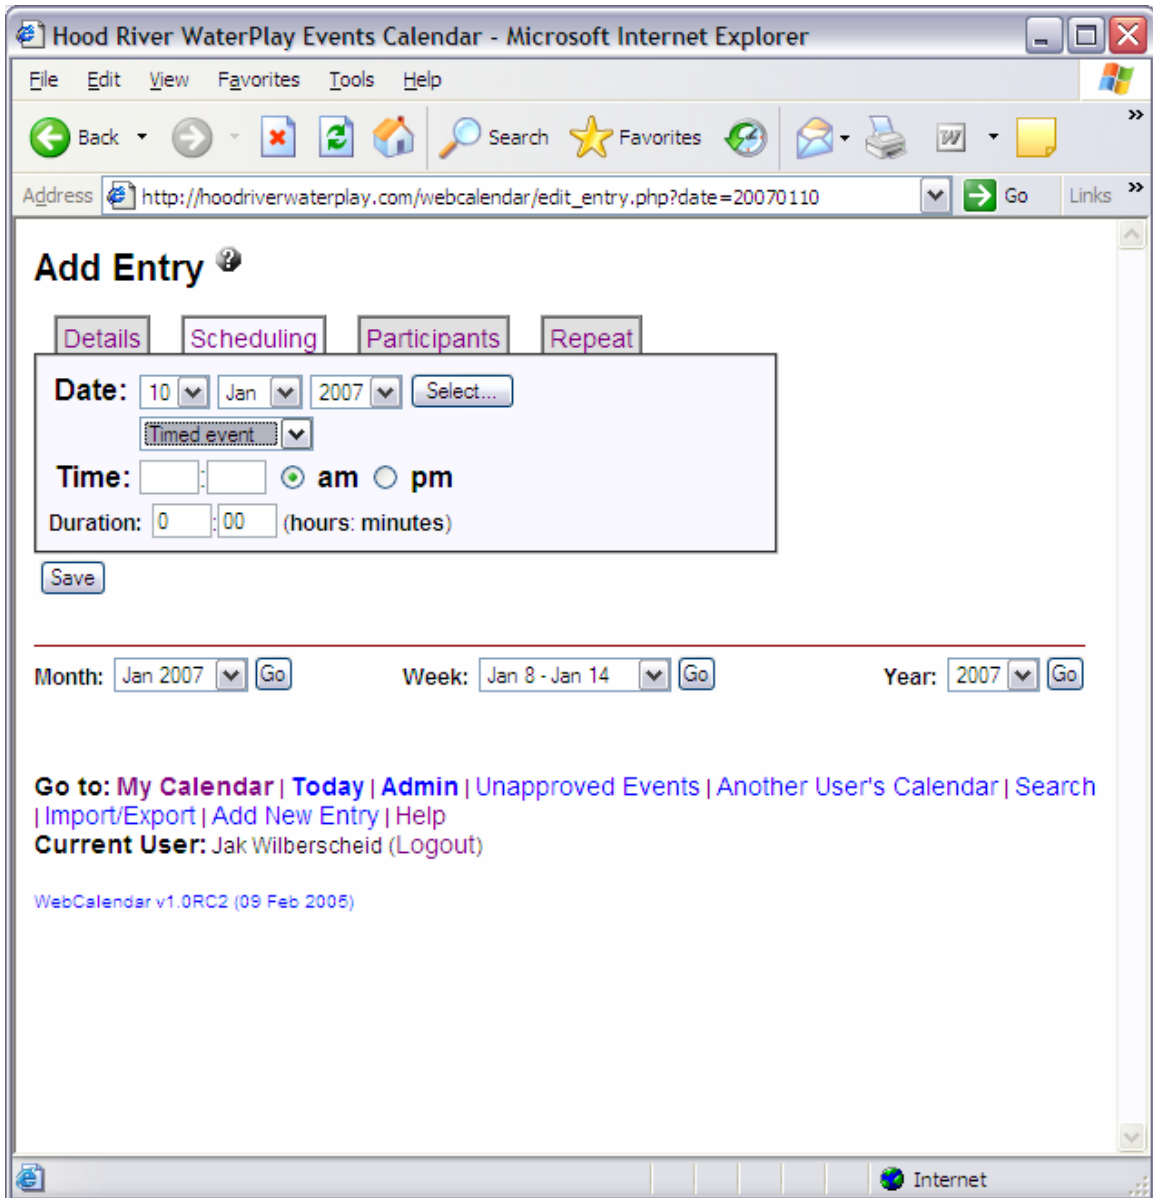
Hood River WaterPlay Events Calendar - Microsoft Internet Explorer

File Edit View Favorites Tools Help

Back Search Favorites

Address http://hoodriverwaterplay.com/webcalendar/edit_entry.php?date=20070110 Go Links

Add Entry

Details Scheduling Participants Repeat

Date: 10 Jan 2007 Select...

Timed event

Time: : am pm

Duration: 0 : 00 (hours: minutes)

Save

Month: Jan 2007 Go Week: Jan 8 - Jan 14 Go Year: 2007 Go

Go to: My Calendar | Today | Admin | Unapproved Events | Another User's Calendar | Search | Import/Export | Add New Entry | Help
Current User: Jak Wilberscheid (Logout)

WebCalendar v1.0RC2 (09 Feb 2005)

Internet